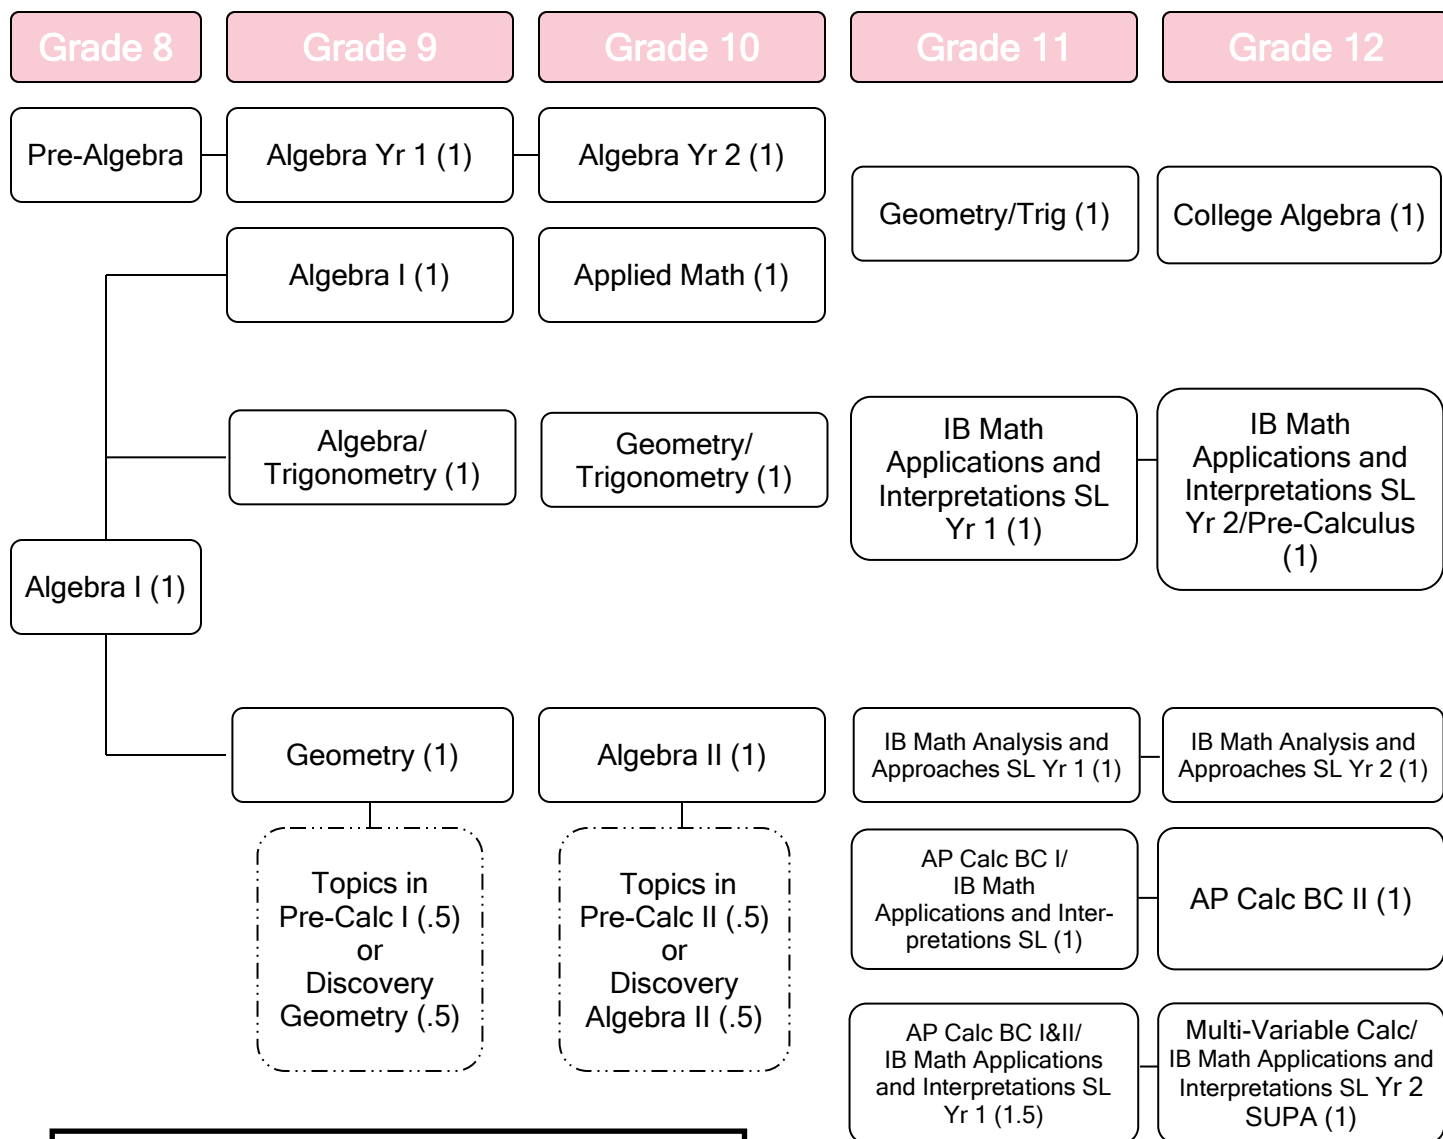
Grade 8

Grade 9

Grade 10

Grade 11

Grade 12

Pre-Algebra

Algebra Yr 1 (1)

Algebra Yr 2 (1)

Geometry/Trig (1)

College Algebra (1)

Algebra I (1)

Applied Math (1)

Algebra/ Trigonometry (1)

Geometry/ Trigonometry (1)

IB Math Applications and Interpretations SL Yr 1 (1)

IB Math Applications and Interpretations SL Yr 2/Pre-Calculus (1)

Algebra I (1)

Geometry (1)

Algebra II (1)

IB Math Analysis and Approaches SL Yr 1 (1)

IB Math Analysis and Approaches SL Yr 2 (1)

Topics in Pre-Calc I (.5) or Discovery Geometry (.5)

Topics in Pre-Calc II (.5) or Discovery Algebra II (.5)

AP Calc BC I/ IB Math Applications and Interpretations SL (1)

AP Calc BC II (1)

AP Calc BC I&II/ IB Math Applications and Interpretations SL Yr 1 (1.5)

Multi-Variable Calc/ IB Math Applications and Interpretations SL Yr 2 SUPA (1)